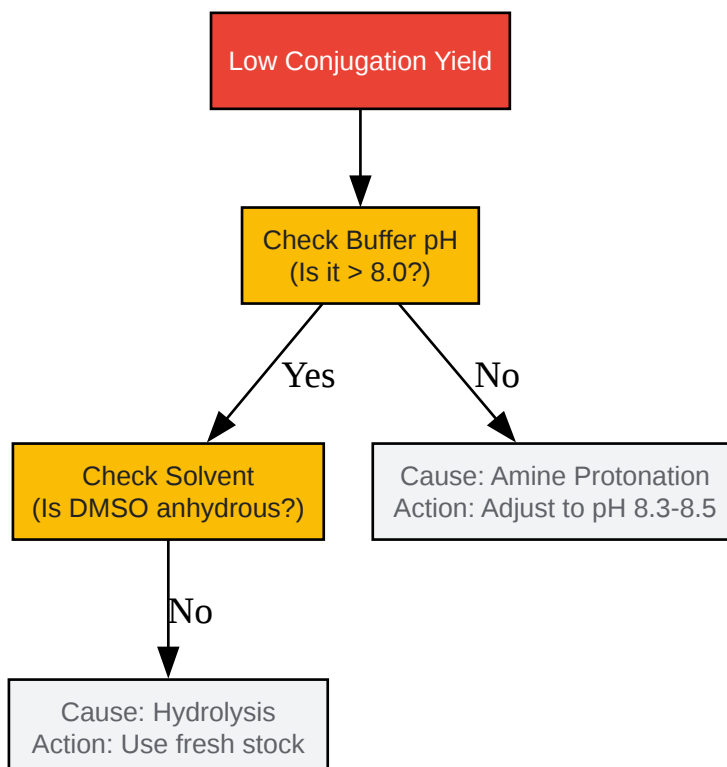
Low Conjugation Yield

Check Buffer pH
(Is it > 8.0?)

Yes

No

Check Solvent
(Is DMSO anhydrous?)

Cause: Amine Protonation
Action: Adjust to pH 8.3-8.5

No

Cause: Hydrolysis
Action: Use fresh stock